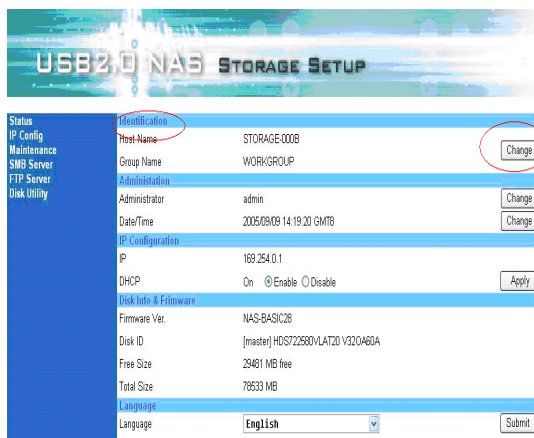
USB2.0 NAS STORAGE SETUP

Status
IP Config
Maintenance
SMB Server
FTP Server
Disk Utility

Identification

| Host Name | STORAGE-000B | Change |
|---|---|---|
| Group Name | WORKGROUP | |

Administation

| Administrator | admin | Change |
|---|---|---|
| Date/Time | 2005/09/09 14:19:20 GMT8 | Change |

IP Configuration

| IP | 169.254.0.1 | |
|---|---|---|
| DHCP | On Enable Disable | Apply |

Disk Info & Firmware

| Firmware Ver. | NAS-BASIC2B |
|---|---|
| Disk ID | [master] HDS722580VLAT20 V32OA60A |
| Free Size | 29481 MB free |
| Total Size | 78533 MB |

Language

| Language | English | Submit |
|---|---|---|